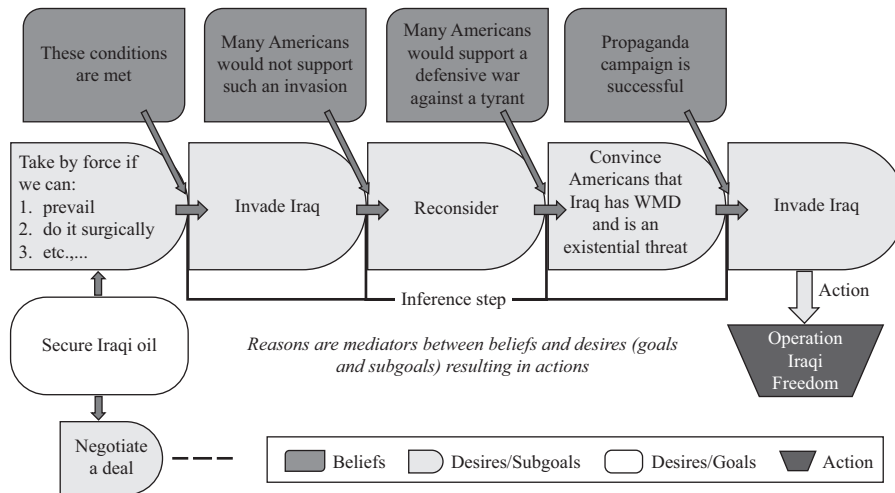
These conditions are met

Many Americans would not support such an invasion

Many Americans would support a defensive war against a tyrant

Propaganda campaign is successful

Take by force if we can:
1. prevail
2. do it surgically
3. etc.,...

Invade Iraq

Reconsider

Convince Americans that Iraq has WMD and is an existential threat

Invade Iraq

Inference step

Action

Secure Iraqi oil

Reasons are mediators between beliefs and desires (goals and subgoals) resulting in actions

Operation Iraqi Freedom

Negotiate a deal

Beliefs
Desires/Subgoals
Desires/Goals
Action